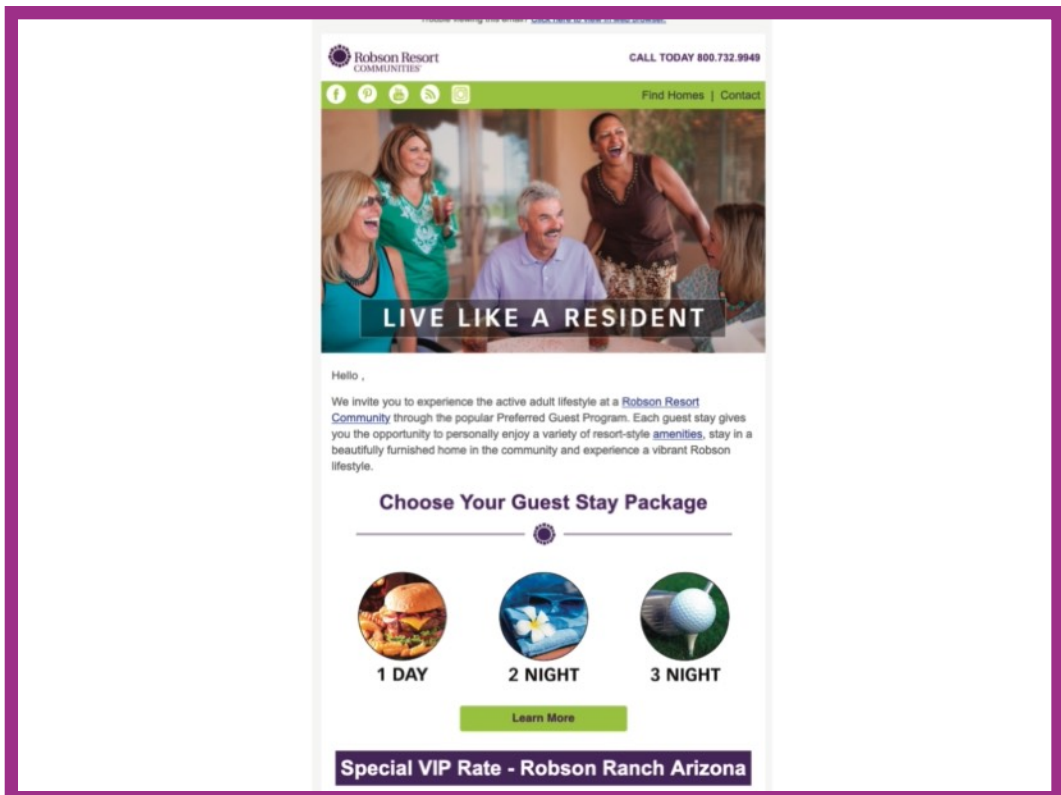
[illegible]

Robson Resort COMMUNITIES

CALL TODAY 800.732.9949

Find Homes | Contact

LIVE LIKE A RESIDENT

Hello ,

We invite you to experience the active adult lifestyle at a Robson Resort Community through the popular Preferred Guest Program. Each guest stay gives you the opportunity to personally enjoy a variety of resort-style amenities, stay in a beautifully furnished home in the community and experience a vibrant Robson lifestyle.

Choose Your Guest Stay Package

1 DAY

2 NIGHT

3 NIGHT

Learn More

Special VIP Rate - Robson Ranch Arizona